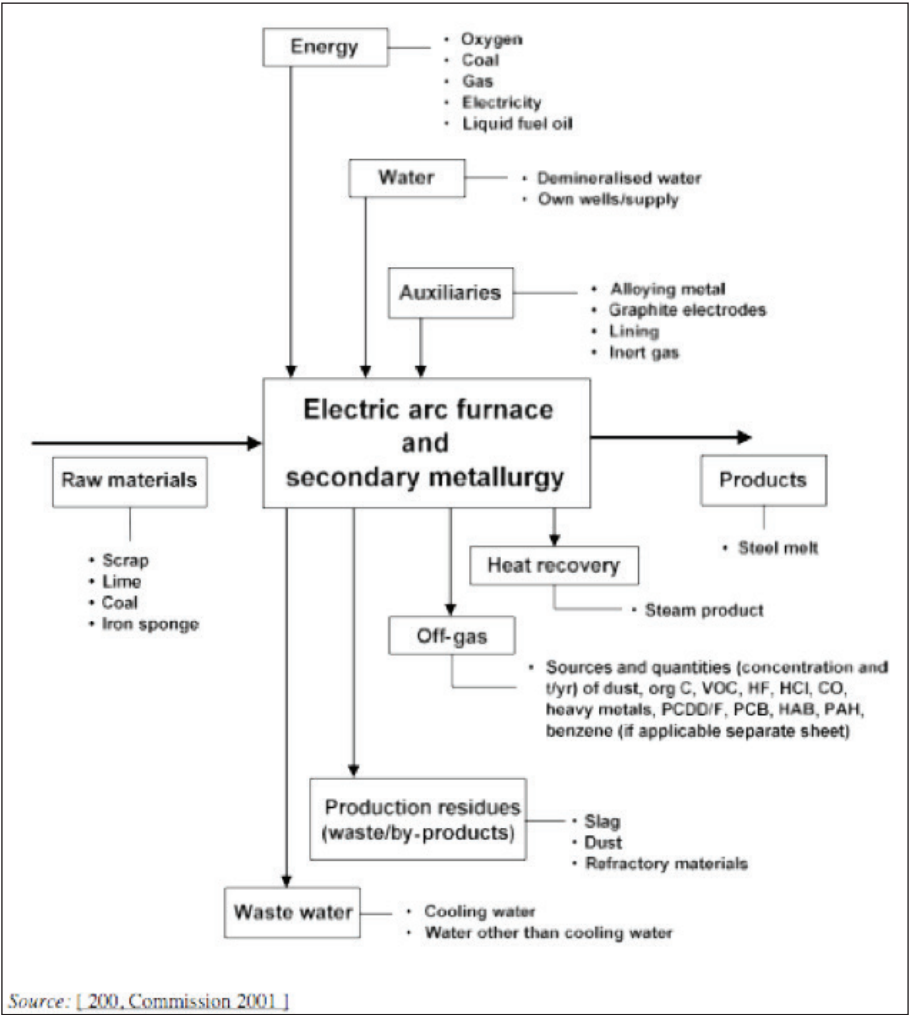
Energy

• Oxygen
• Coal
• Gas
• Electricity
• Liquid fuel oil

Water

• Demineralised water
• Own wells/supply

Auxiliaries

• Alloying metal
• Graphite electrodes
• Lining
• Inert gas

Electric arc furnace and secondary metallurgy

Raw materials

• Scrap
• Lime
• Coal
• Iron sponge

Products

• Steel melt

Heat recovery

• Steam product

Off-gas

• Sources and quantities (concentration and t/yr) of dust, org C, VOC, HF, HCl, CO, heavy metals, PCDD/F, PCB, HAB, PAH, benzene (if applicable separate sheet)

Production residues (waste/by-products)

• Slag
• Dust
• Refractory materials

Waste water

• Cooling water
• Water other than cooling water

Source: [ 200, Commission 2001 ]